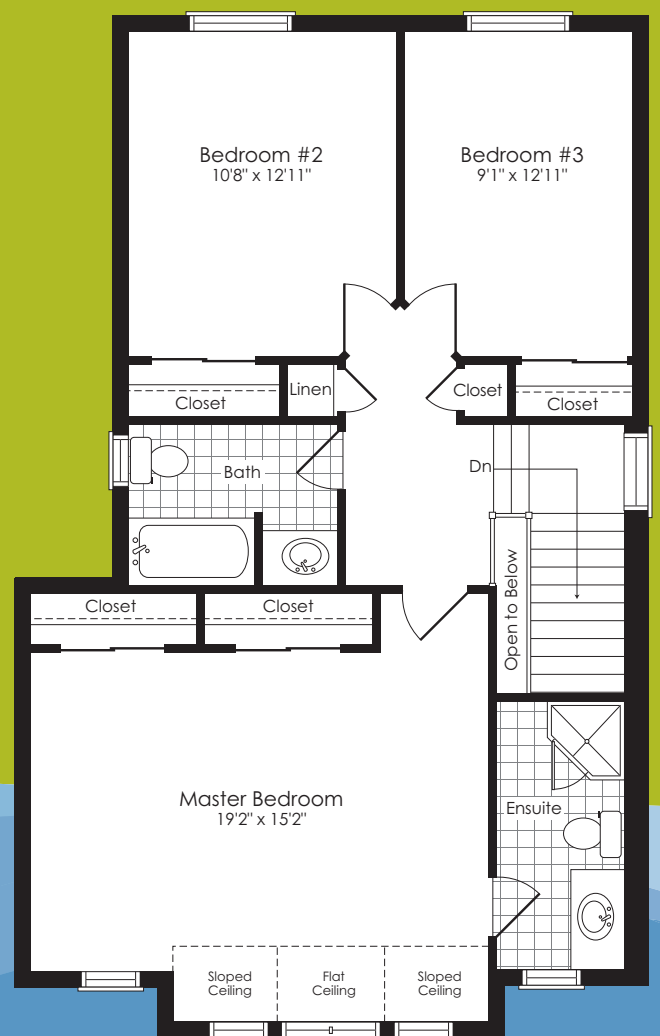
Bedroom #2
10'8" x 12'11"

Bedroom #3
9'1" x 12'11"

Closet

Linen

Closet

Closet

Dn

Bath

Closet

Closet

Open to Below

Master Bedroom
19'2" x 15'2"

Ensuite

Sloped Ceiling

Flat Ceiling

Sloped Ceiling